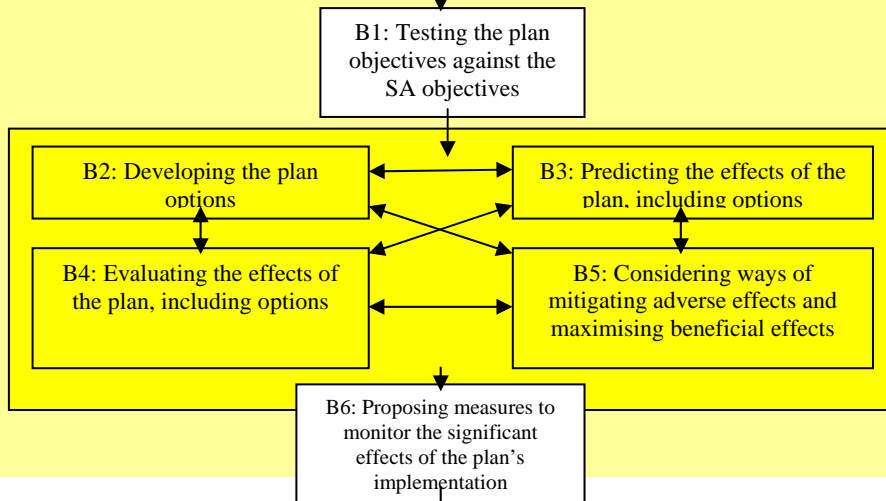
B1: Testing the plan objectives against the SA objectives

B2: Developing the plan options

B3: Predicting the effects of the plan, including options

B4: Evaluating the effects of the plan, including options

B5: Considering ways of mitigating adverse effects and maximising beneficial effects

B6: Proposing measures to monitor the significant effects of the plan's implementation